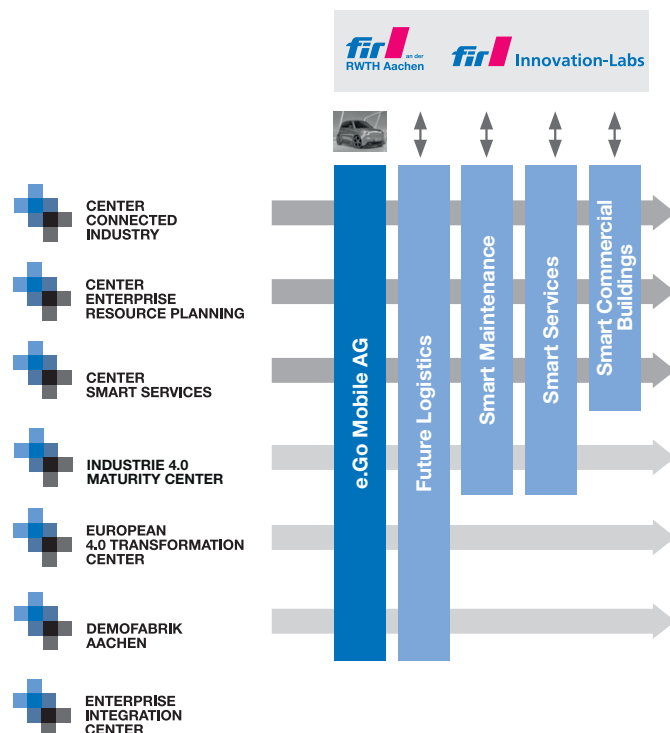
fir an der RWTH Aachen

fir Innovation-Labs

CENTER CONNECTED INDUSTRY

CENTER ENTERPRISE RESOURCE PLANNING

CENTER SMART SERVICES

INDUSTRIE 4.0 MATURITY CENTER

EUROPEAN 4.0 TRANSFORMATION CENTER

DEMOFABRIK AACHEN

ENTERPRISE INTEGRATION CENTER

e.Go Mobile AG

Future Logistics

Smart Maintenance

Smart Services

Smart Commercial Buildings